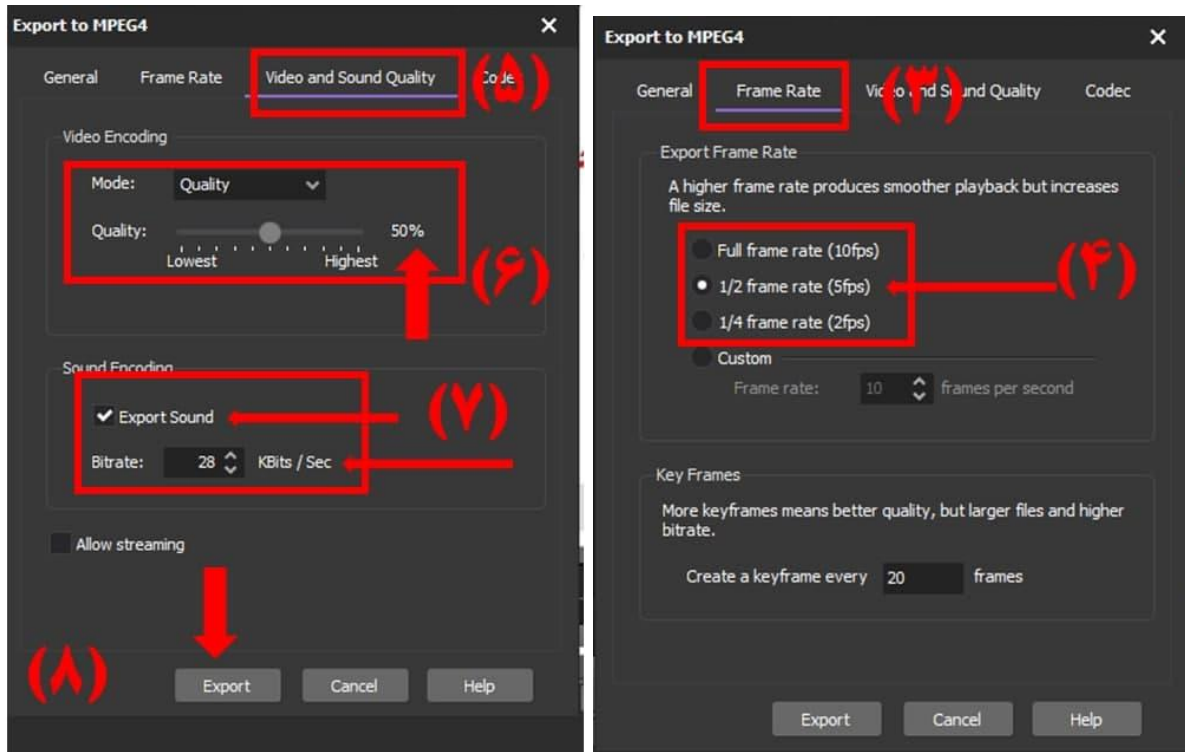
Export to MPEG4

General Frame Rate Video and Sound Quality Code

(۵)

Video Encoding

Mode: Quality

Quality: 50%

Lowest Highest

(۶)

Sound Encoding

✔ Export Sound

(۷)

Bitrate: 28 KBits / Sec

Allow streaming

(۸)

Export Cancel Help

Export to MPEG4

General Frame Rate Video and Sound Quality Codec

(۳)

Export Frame Rate

A higher frame rate produces smoother playback but increases file size.

Full frame rate (10fps)

1/2 frame rate (5fps)

(۴)

1/4 frame rate (2fps)

Custom

Frame rate: 10 frames per second

Key Frames

More keyframes means better quality, but larger files and higher bitrate.

Create a keyframe every 20 frames

Export Cancel Help